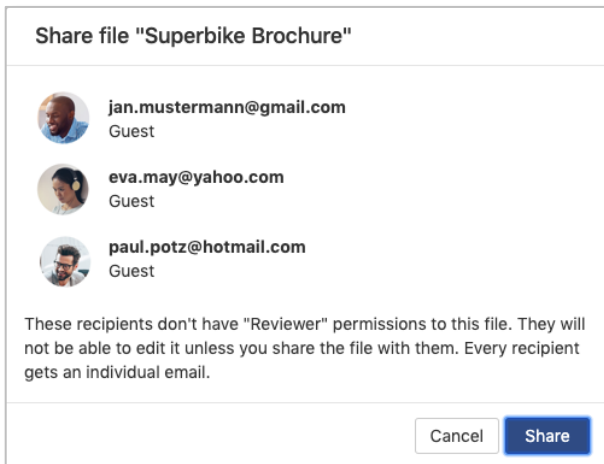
Share file "Superbike Brochure"

jan.mustermann@gmail.com
Guest

eva.may@yahoo.com
Guest

paul.potz@hotmail.com
Guest

These recipients don't have "Reviewer" permissions to this file. They will not be able to edit it unless you share the file with them. Every recipient gets an individual email.

Cancel
Share